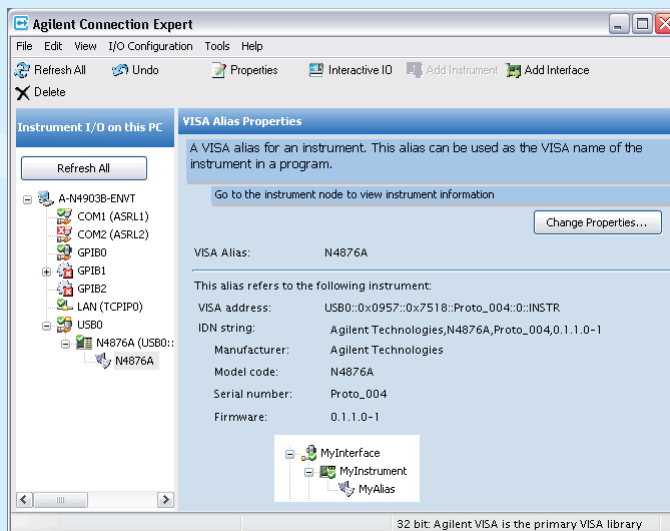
Agilent Connection Expert

File Edit View I/O Configuration Tools Help

Refresh All Undo Properties Interactive IO Add Instrument Add Interface

Delete

Instrument I/O on this PC

Refresh All

A-N4903B-ENVT
COM1 (ASRL1)
COM2 (ASRL2)
GPIB0
GPIB1
GPIB2
LAN (TCPIP0)
USB0
N4876A (USB0::
N4876A

VISA Alias Properties

A VISA alias for an instrument. This alias can be used as the VISA name of the instrument in a program.

Go to the instrument node to view instrument information

Change Properties...

VISA Alias: N4876A

This alias refers to the following instrument:

VISA address: USB0::0x0957::0x7518::Proto_004::0::INSTR
IDN string: Agilent Technologies,N4876A,Proto_004,0.1.1.0-1
Manufacturer: Agilent Technologies
Model code: N4876A
Serial number: Proto_004
Firmware: 0.1.1.0-1

MyInterface
MyInstrument
MyAlias

32 bit: Agilent VISA is the primary VISA library